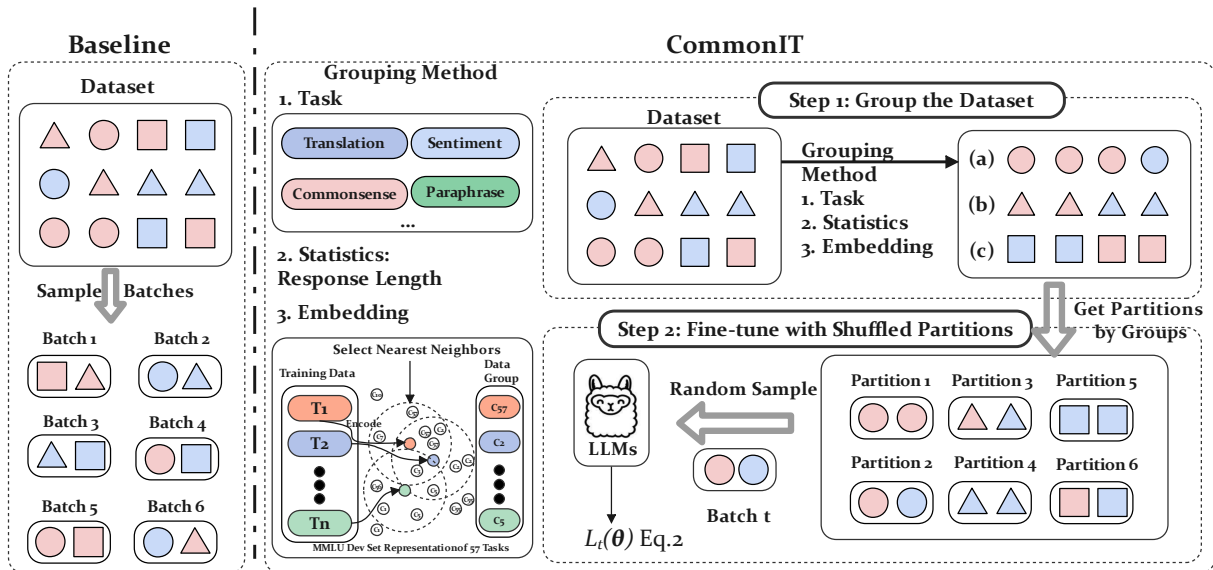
Baseline

Dataset

Sample Batches

Batch 1

Batch 2

Batch 3

Batch 4

Batch 5

Batch 6

CommonIT

Grouping Method

1. Task

Translation

Sentiment

Commonsense

Paraphrase

...

2. Statistics: Response Length

3. Embedding

Select Nearest Neighbors

Training Data

Data Group

T1

T2

Tn

Encode

C57

C2

C5

MMLU Dev Set Representationof 57 Tasks

Step 1: Group the Dataset

Dataset

Grouping Method

1. Task

2. Statistics

3. Embedding

(a)

(b)

(c)

Get Partitions by Groups

Step 2: Fine-tune with Shuffled Partitions

LLMs

Random Sample

Batch t

$L_t(\boldsymbol{\theta})$ Eq.2

Partition 1

Partition 3

Partition 5

Partition 2

Partition 4

Partition 6